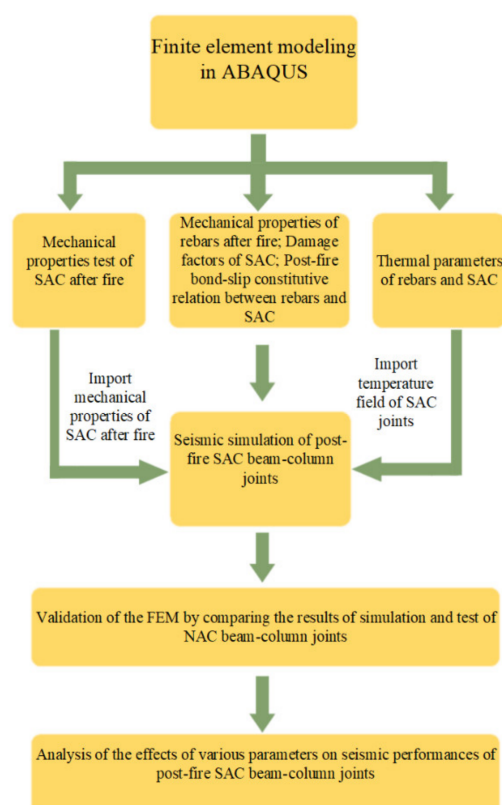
Finite element modeling in ABAQUS

Mechanical properties test of SAC after fire

Mechanical properties of rebars after fire; Damage factors of SAC; Post-fire bond-slip constitutive relation between rebars and SAC

Thermal parameters of rebars and SAC

Import mechanical properties of SAC after fire

Import temperature field of SAC joints

Seismic simulation of post-fire SAC beam-column joints

Validation of the FEM by comparing the results of simulation and test of NAC beam-column joints

Analysis of the effects of various parameters on seismic performances of post-fire SAC beam-column joints